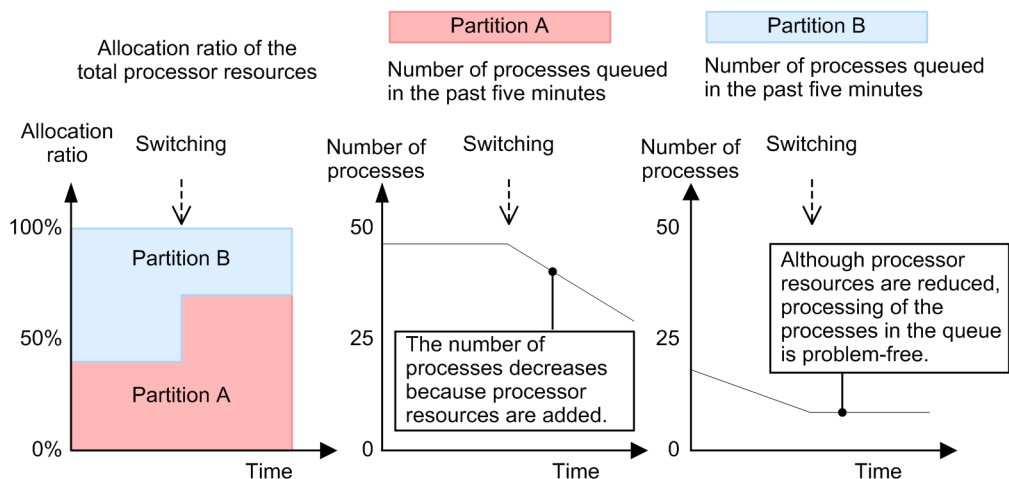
Partition A

Partition B

Allocation ratio of the total processor resources

Number of processes queued in the past five minutes

Number of processes queued in the past five minutes

Allocation ratio

Switching

100%

Partition B

50%

Partition A

0%

Time

Number of processes

Switching

50

25

0

The number of processes decreases because processor resources are added.

Time

Number of processes

Switching

50

Although processor resources are reduced, processing of the processes in the queue is problem-free.

25

0

Time